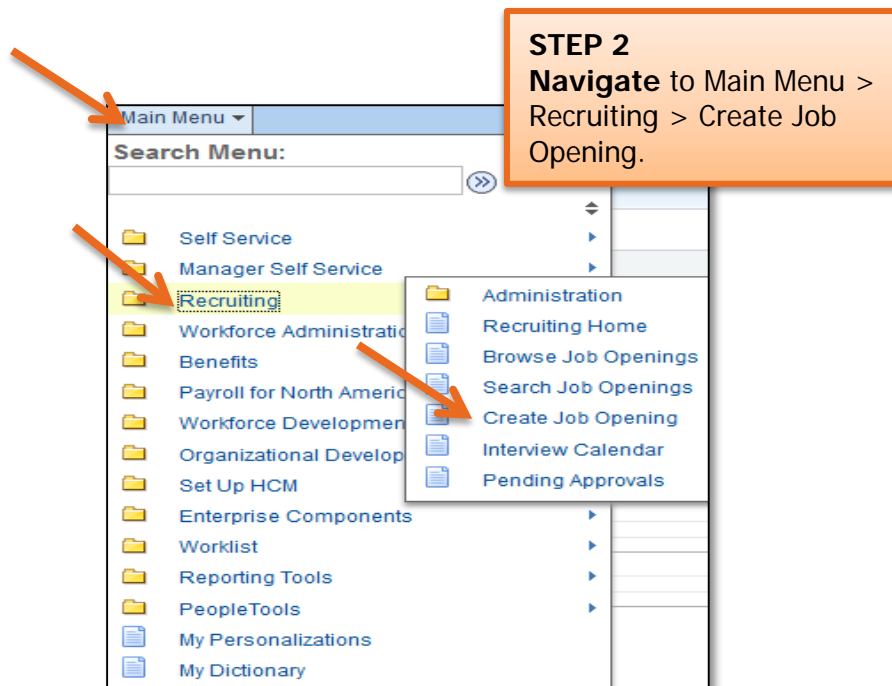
STEP 2
Navigate to Main Menu > Recruiting > Create Job Opening.

Main Menu

Search Menu:

Self Service
Manager Self Service
Recruiting
Workforce Administratio
Benefits
Payroll for North Americ
Workforce Developmen
Organizational Develop
Set Up HCM
Enterprise Components
Worklist
Reporting Tools
PeopleTools
My Personalizations
My Dictionary

Administration
Recruiting Home
Browse Job Openings
Search Job Openings
Create Job Opening
Interview Calendar
Pending Approvals